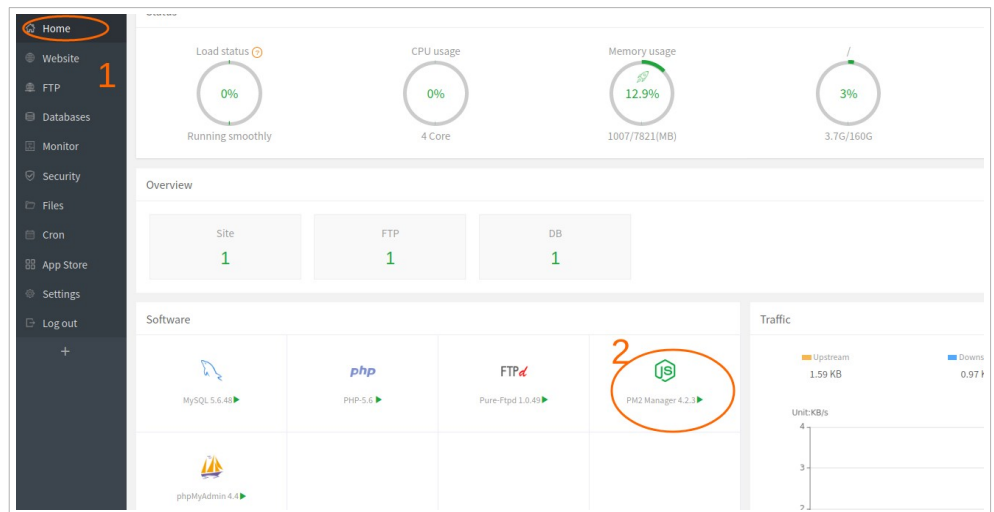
Home
Website
FTP
Databases
Monitor
Security
Files
Cron
App Store
Settings
Log out
+

1

Status

Load status
0%
Running smoothly

CPU usage
0%
4 Core

Memory usage
12.9%
1007/7821(MB)

/
3%
3.7G/160G

Overview

Site
1

FTP
1

DB
1

Software

MySQL 5.6.48

php
PHP-5.6

FTPd
Pure-Ftpd 1.0.49

2
JS
PM2 Manager 4.2.3

phpMyAdmin 4.4

Traffic

Upstream
1.59 KB

Downs
0.97 K

Unit:KB/s
4
3
2